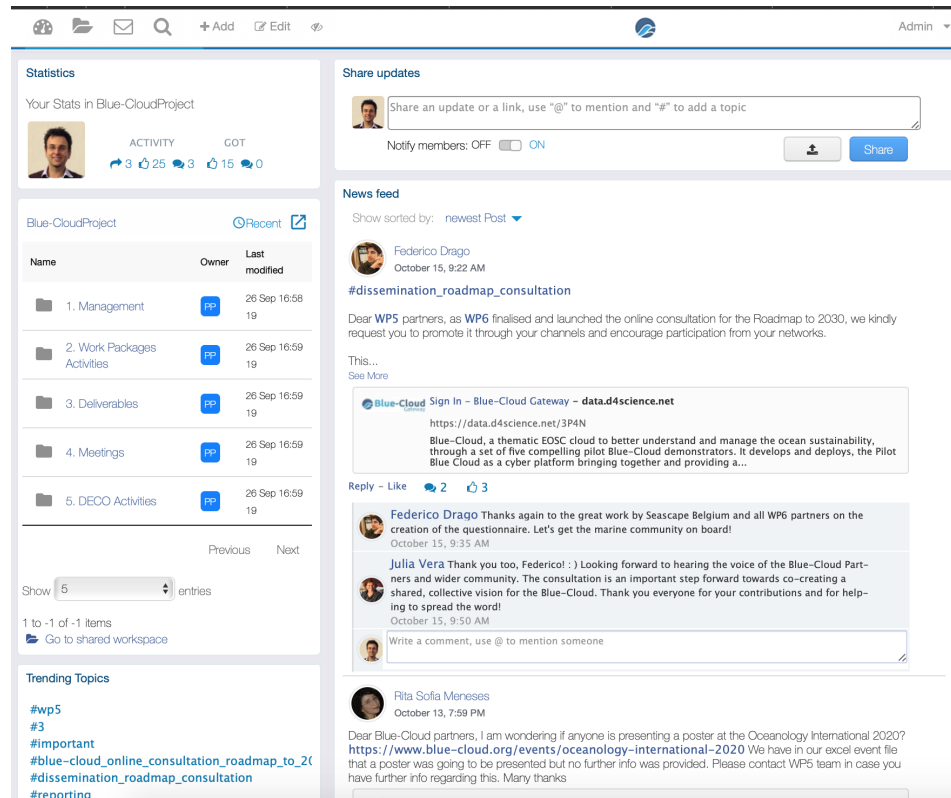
+Add Edit Admin

Statistics

Your Stats in Blue-CloudProject

ACTIVITY GOT
3 25 3 15 0

Blue-CloudProject Recent

| Name | Owner | Last modified |
|---|---|---|
| 1. Management | PP | 26 Sep 16:58 19 |
| 2. Work Packages Activities | PP | 26 Sep 16:59 19 |
| 3. Deliverables | PP | 26 Sep 16:59 19 |
| 4. Meetings | PP | 26 Sep 16:59 19 |
| 5. DECO Activities | PP | 26 Sep 16:59 19 |

Previous Next

Show 5 entries

1 to -1 of -1 items
Go to shared workspace

Trending Topics

#wp5
#3
#important
#blue-cloud_online_consultation_roadmap_to_2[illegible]
#dissemination_roadmap_consultation
#reporting

Share updates

Share an update or a link, use "@" to mention and "#" to add a topic

Notify members: OFF ON

Share

News feed

Show sorted by: newest Post

Federico Drago
October 15, 9:22 AM

#dissemination_roadmap_consultation

Dear WP5 partners, as WP6 finalised and launched the online consultation for the Roadmap to 2030, we kindly request you to promote it through your channels and encourage participation from your networks.

This...
See More

Blue-Cloud Sign In - Blue-Cloud Gateway - data.d4science.net
https://data.d4science.net/3P4N
Blue-Cloud, a thematic EOSC cloud to better understand and manage the ocean sustainability, through a set of five compelling pilot Blue-Cloud demonstrators. It develops and deploys, the Pilot Blue Cloud as a cyber platform bringing together and providing a...

Reply - Like 2 3

Federico Drago Thanks again to the great work by Seascape Belgium and all WP6 partners on the creation of the questionnaire. Let's get the marine community on board!
October 15, 9:35 AM

Julia Vera Thank you too, Federico! : ) Looking forward to hearing the voice of the Blue-Cloud Partners and wider community. The consultation is an important step forward towards co-creating a shared, collective vision for the Blue-Cloud. Thank you everyone for your contributions and for helping to spread the word!
October 15, 9:50 AM

Write a comment, use @ to mention someone

Rita Sofia Meneses
October 13, 7:59 PM

Dear Blue-Cloud partners, I am wondering if anyone is presenting a poster at the Oceanology International 2020? https://www.blue-cloud.org/events/oceanology-international-2020 We have in our excel event file that a poster was going to be presented but no further info was provided. Please contact WP5 team in case you have further info regarding this. Many thanks